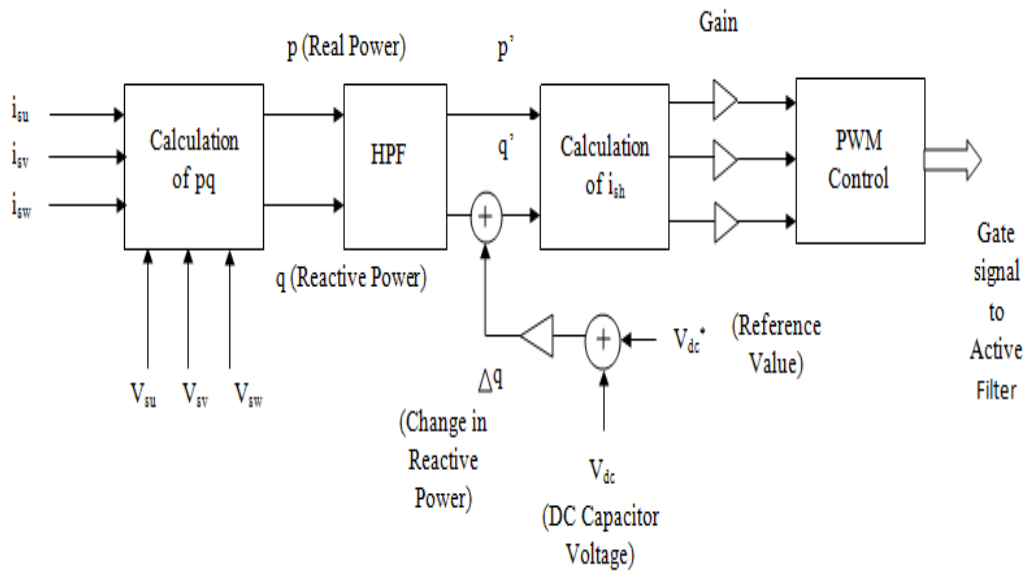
Gain

p (Real Power)

p'

$i_{su}$
$i_{sv}$
$i_{sw}$

Calculation of pq

HPF

q'

Calculation of $i_{sh}$

PWM Control

Gate signal to Active Filter

q (Reactive Power)

+

+

$V_{dc}^*$

(Reference Value)

$\Delta q$

(Change in Reactive Power)

$V_{su}$ $V_{sv}$ $V_{sw}$

$V_{dc}$

(DC Capacitor Voltage)